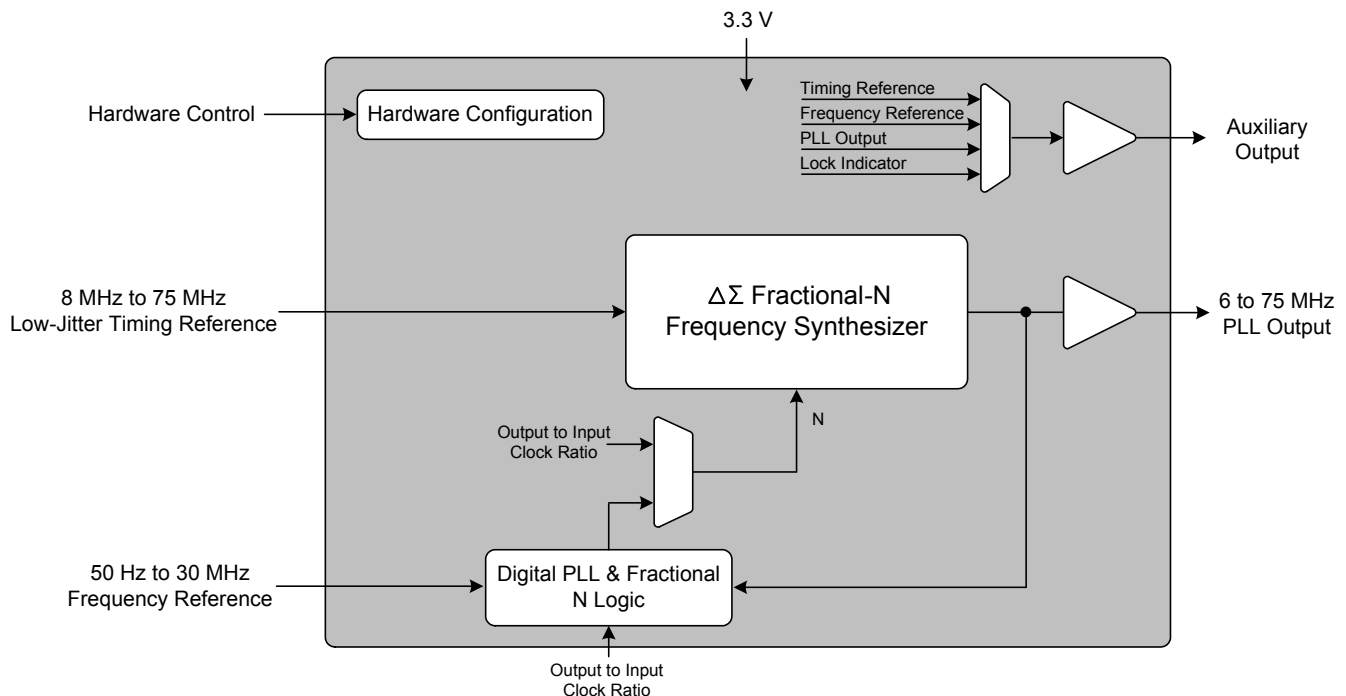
3.3 V

Hardware Control

Hardware Configuration

Timing Reference
Frequency Reference
PLL Output
Lock Indicator

Auxiliary Output

8 MHz to 75 MHz
Low-Jitter Timing Reference

$\Delta\Sigma$ Fractional-N
Frequency Synthesizer

6 to 75 MHz
PLL Output

Output to Input
Clock Ratio

N

50 Hz to 30 MHz
Frequency Reference

Digital PLL & Fractional N Logic

Output to Input
Clock Ratio